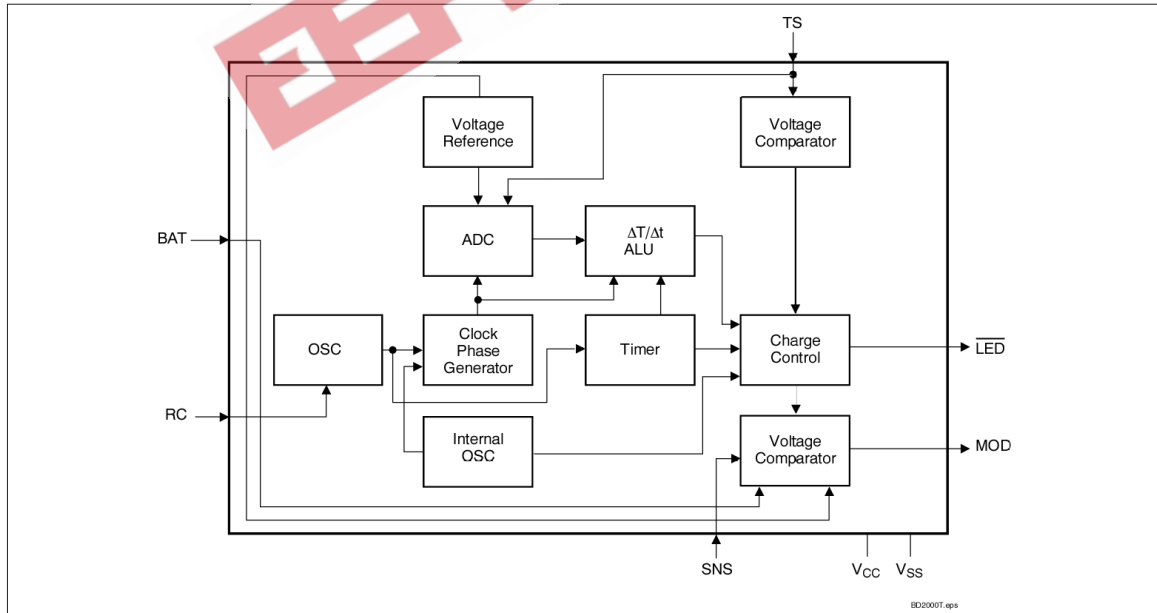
TS

Voltage Reference

Voltage Comparator

BAT

ADC

$\Delta T/\Delta t$ ALU

OSC

Clock Phase Generator

Timer

Charge Control

$\overline{LED}$

RC

Internal OSC

Voltage Comparator

MOD

SNS

$V_{CC}$

$V_{SS}$

BD2000T.eps